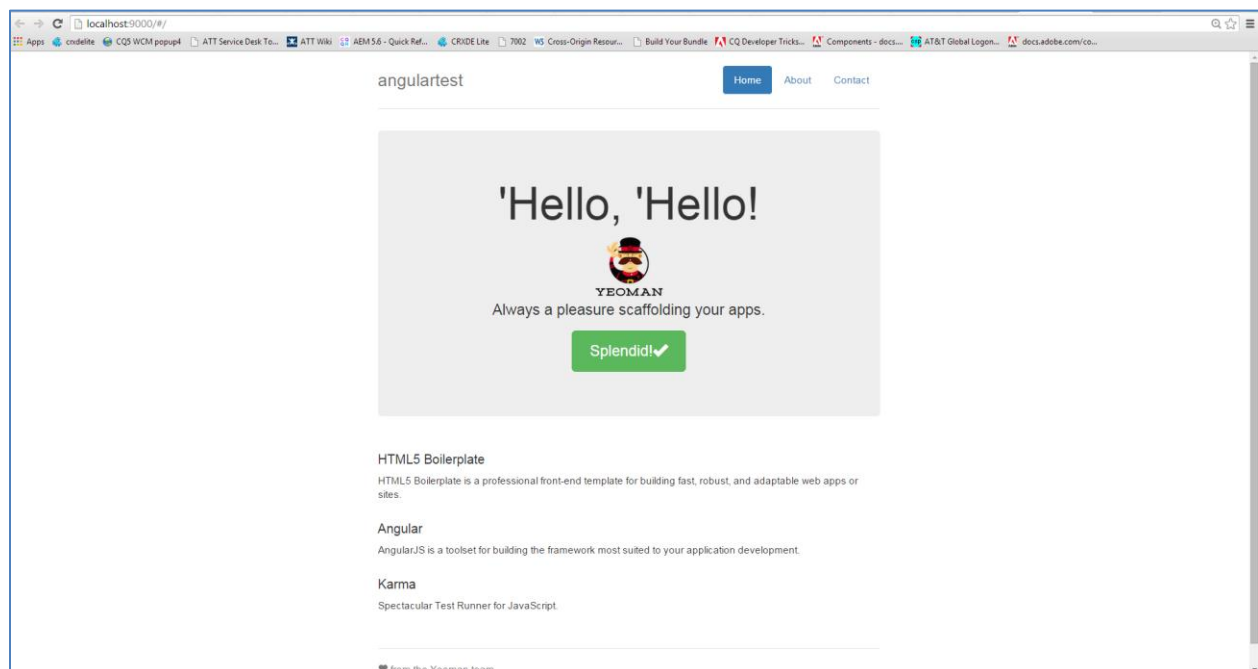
localhost:9000/#/

Apps cndelite CQ5 WCM popup4 ATT Service Desk To... ATT Wiki AEM 5.6 - Quick Ref... CRXDE Lite 7002 Cross-Origin Resour... Build Your Bundle CQ Developer Tricks... Components - docs... AT&T Global Logon... docs.adobe.com/co...

angulartest

Home About Contact

'Hello, 'Hello!

YEOMAN

Always a pleasure scaffolding your apps.

Splendid!✔

HTML5 Boilerplate

HTML5 Boilerplate is a professional front-end template for building fast, robust, and adaptable web apps or sites.

Angular

AngularJS is a toolset for building the framework most suited to your application development.

Karma

Spectacular Test Runner for JavaScript.

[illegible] from the Yeoman team